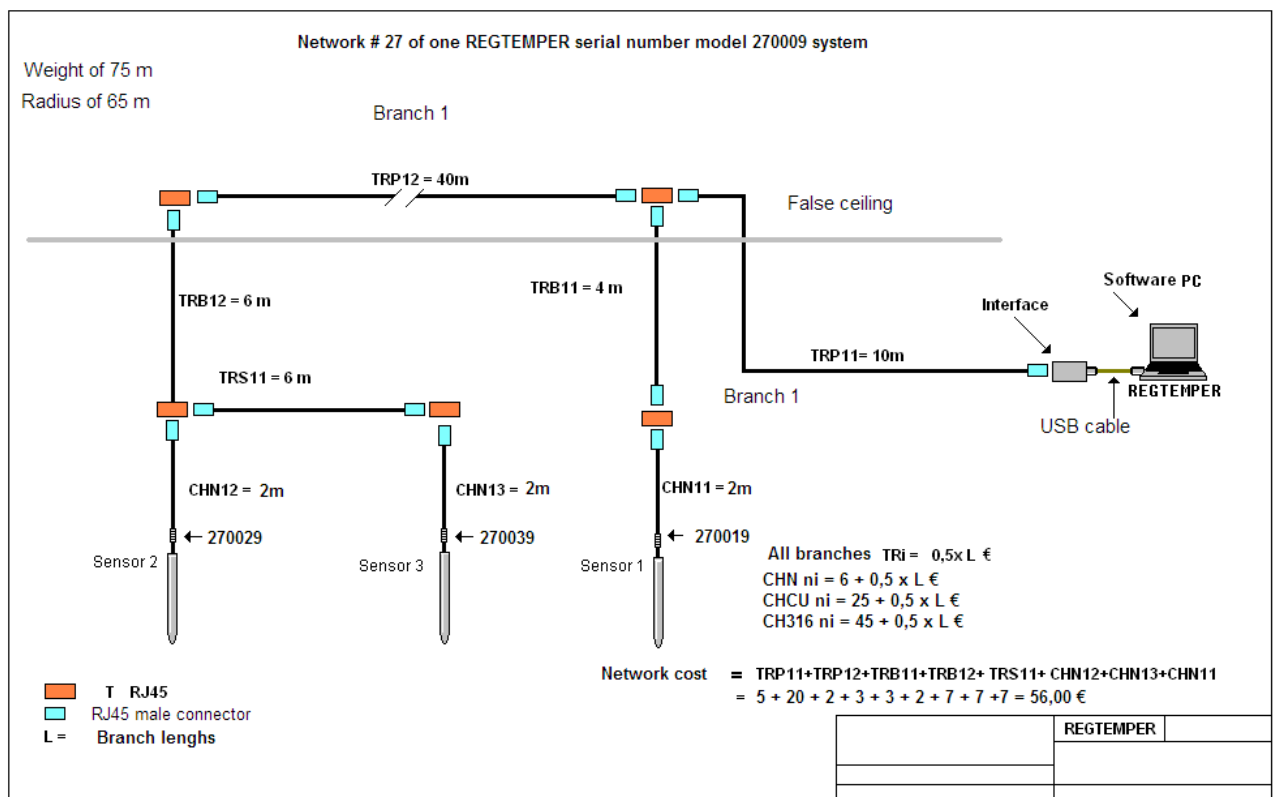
Network # 27 of one REGTEMPER serial number model 270009 system

Weight of 75 m

Radius of 65 m

Branch 1

TRP12 = 40m

False ceiling

TRB12 = 6 m

TRB11 = 4 m

Software PC

Interface

TRP11= 10m

REGTEMPER

TRS11 = 6 m

Branch 1

USB cable

CHN12 = 2m

CHN13 = 2m

CHN11 = 2m

← 270029

← 270039

← 270019

Sensor 2

Sensor 3

Sensor 1

All branches TRi = 0,5x L €

CHN ni = 6 + 0,5 x L €

CHCU ni = 25 + 0,5 x L €

CH316 ni = 45 + 0,5 x L €

Network cost = TRP11+TRP12+TRB11+TRB12+ TRS11+ CHN12+CHN13+CHN11

= 5 + 20 + 2 + 3 + 3 + 2 + 7 + 7 +7 = 56,00 €

T RJ45

RJ45 male connector

L = Branch lenghs

REGTEMPER